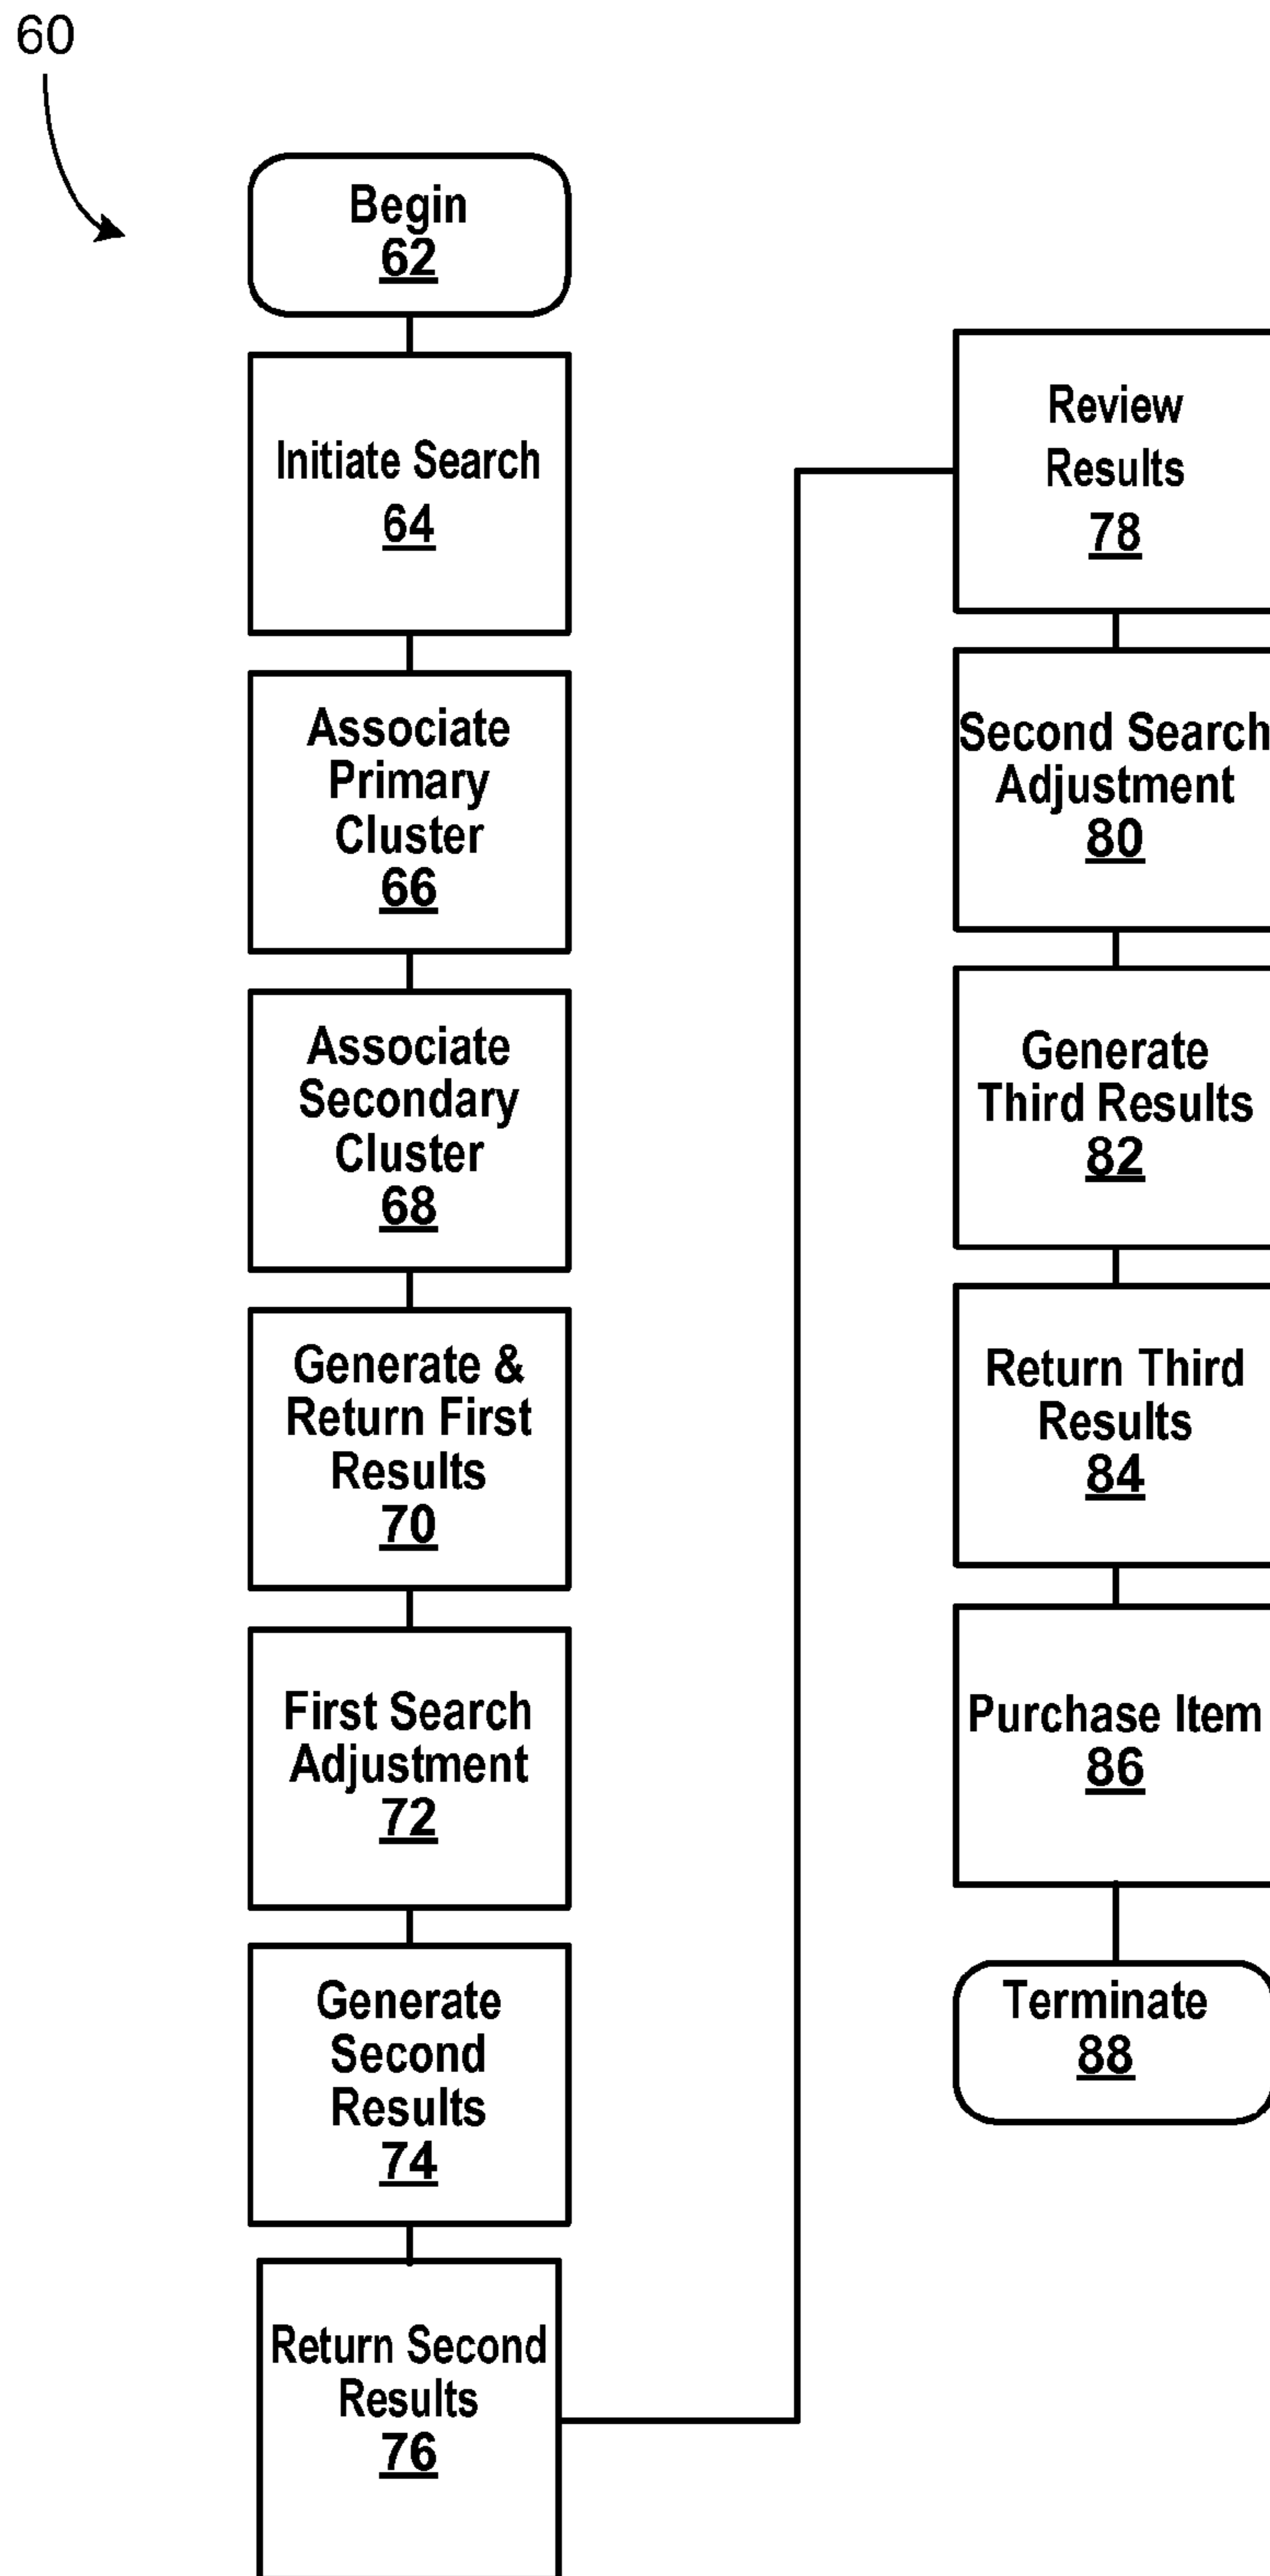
60

Begin
62

Initiate Search
64

Associate Primary Cluster
66

Associate Secondary Cluster
68

Generate & Return First Results
70

First Search Adjustment
72

Generate Second Results
74

Return Second Results
76

Review Results
78

Second Search Adjustment
80

Generate Third Results
82

Return Third Results
84

Purchase Item
86

Terminate
88